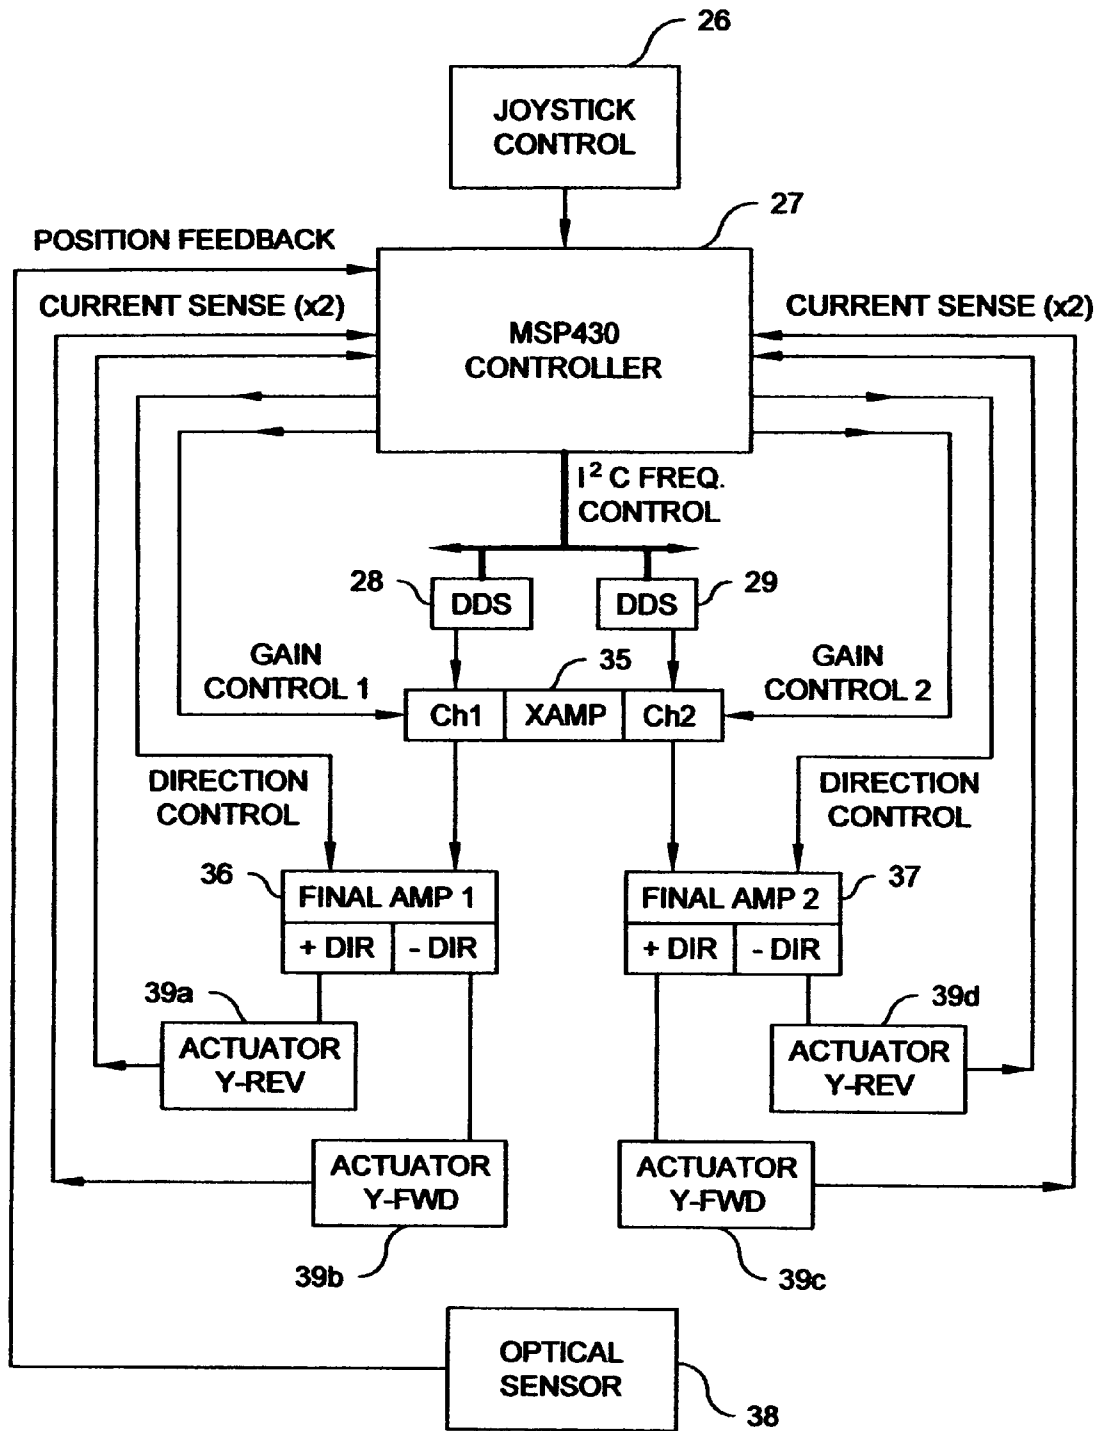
26

JOYSTICK CONTROL

27

POSITION FEEDBACK

CURRENT SENSE (x2)

MSP430 CONTROLLER

CURRENT SENSE (x2)

$I^2$ C FREQ. CONTROL

28

DDS

DDS

29

GAIN CONTROL 1

35

GAIN CONTROL 2

Ch1

XAMP

Ch2

DIRECTION CONTROL

DIRECTION CONTROL

36

FINAL AMP 1

+ DIR

- DIR

FINAL AMP 2

37

+ DIR

- DIR

39a

ACTUATOR Y-REV

39d

ACTUATOR Y-REV

ACTUATOR Y-FWD

ACTUATOR Y-FWD

39b

39c

OPTICAL SENSOR

38